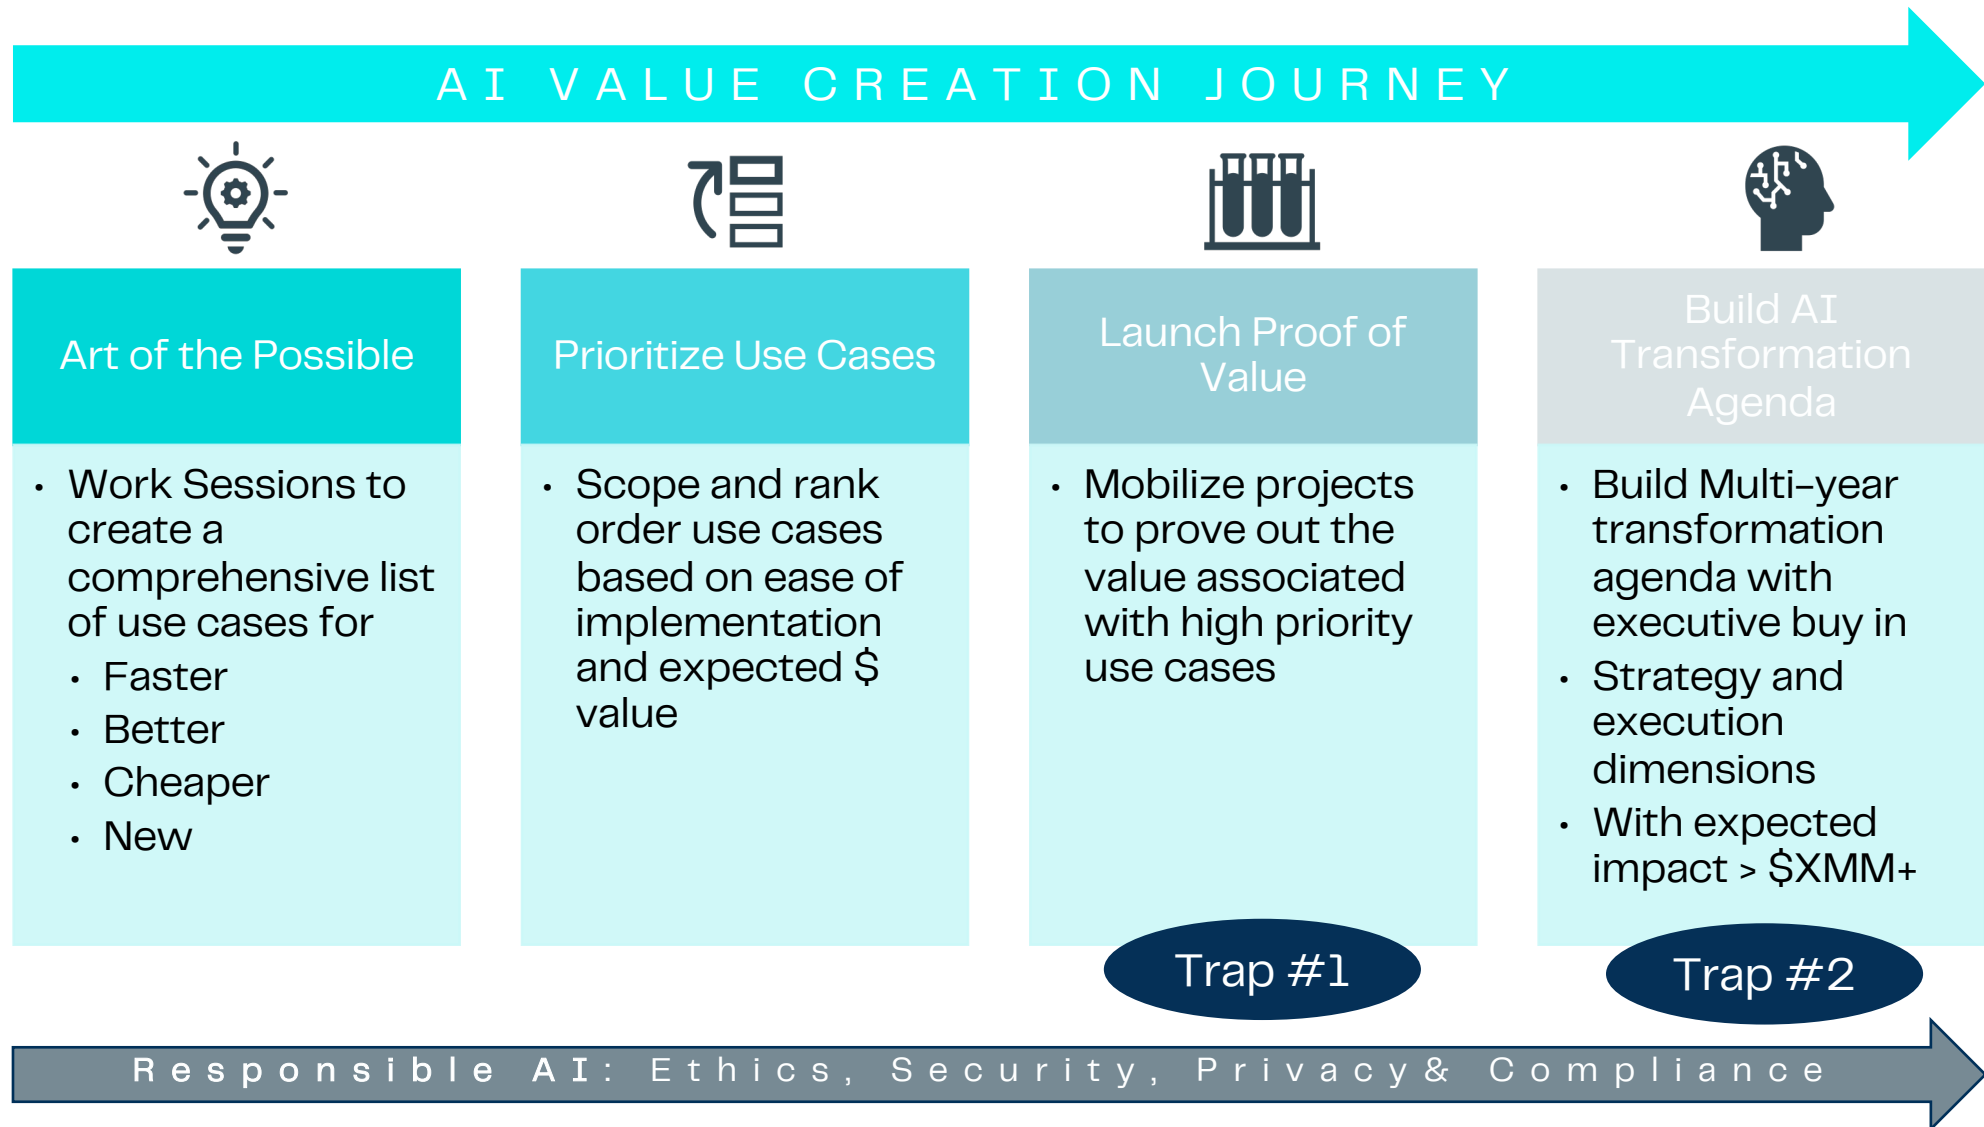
AI VALUE CREATION JOURNEY

Art of the Possible

- Work Sessions to create a comprehensive list of use cases for
  - Faster
  - Better
  - Cheaper
  - New

Prioritize Use Cases

- Scope and rank order use cases based on ease of implementation and expected $ value

Launch Proof of Value

- Mobilize projects to prove out the value associated with high priority use cases

Trap #1

Build AI Transformation Agenda

- Build Multi-year transformation agenda with executive buy in
- Strategy and execution dimensions
- With expected impact > $XMM+

Trap #2

Responsible AI: Ethics, Security, Privacy & Compliance